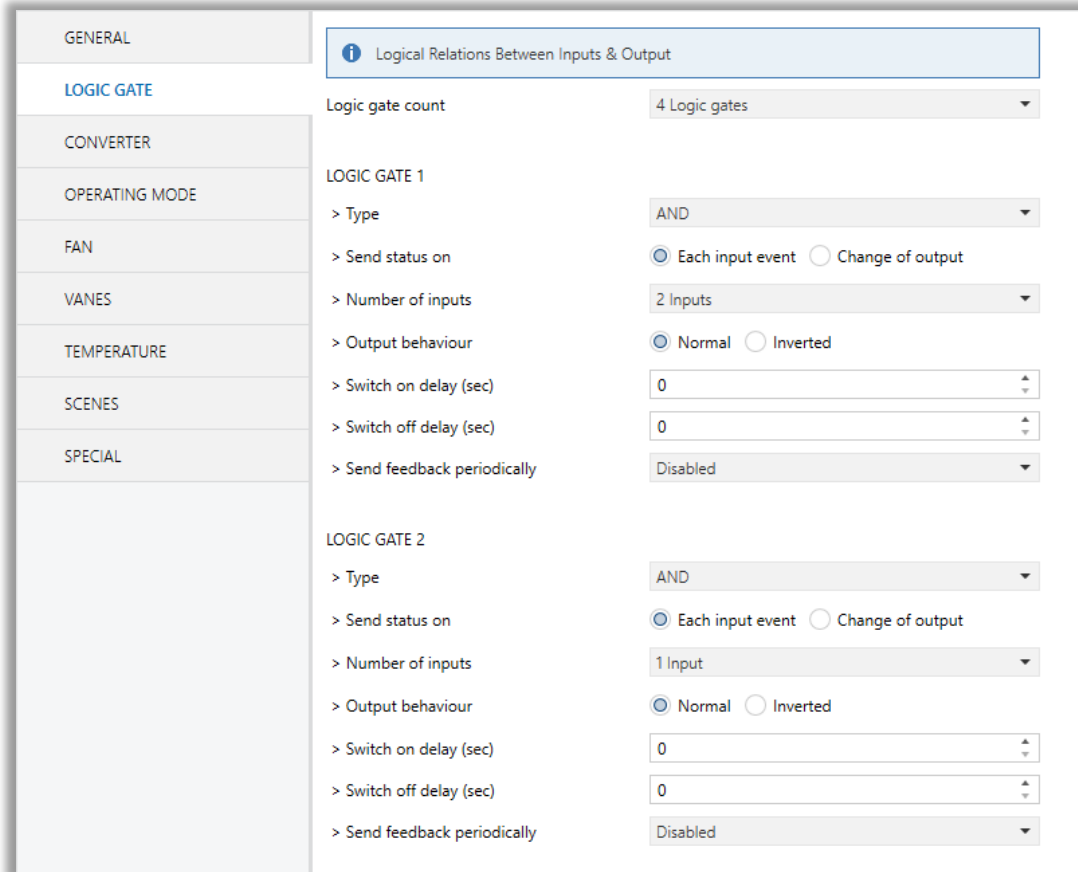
GENERAL
LOGIC GATE
CONVERTER
OPERATING MODE
FAN
VANES
TEMPERATURE
SCENES
SPECIAL

Logical Relations Between Inputs & Output

Logic gate count | 4 Logic gates

LOGIC GATE 1
> Type | AND
> Send status on | Each input event | Change of output
> Number of inputs | 2 Inputs
> Output behaviour | Normal | Inverted
> Switch on delay (sec) | 0
> Switch off delay (sec) | 0
> Send feedback periodically | Disabled

LOGIC GATE 2
> Type | AND
> Send status on | Each input event | Change of output
> Number of inputs | 1 Input
> Output behaviour | Normal | Inverted
> Switch on delay (sec) | 0
> Switch off delay (sec) | 0
> Send feedback periodically | Disabled